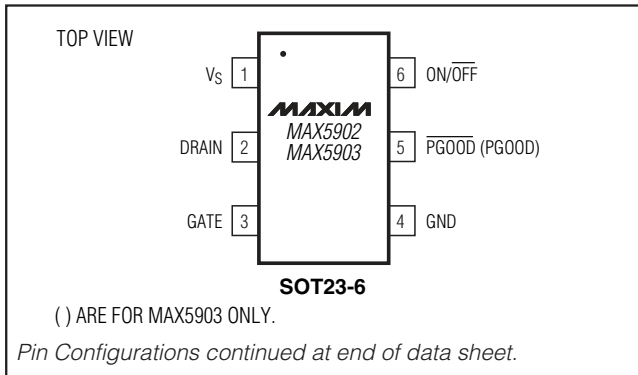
TOP VIEW

$V_S$ 1

DRAIN 2

GATE 3

MAXIM
MAX5902
MAX5903

6 ON/$\overline{OFF}$

5 $\overline{PGOOD}$ (PGOOD)

4 GND

SOT23-6

( ) ARE FOR MAX5903 ONLY.

Pin Configurations continued at end of data sheet.